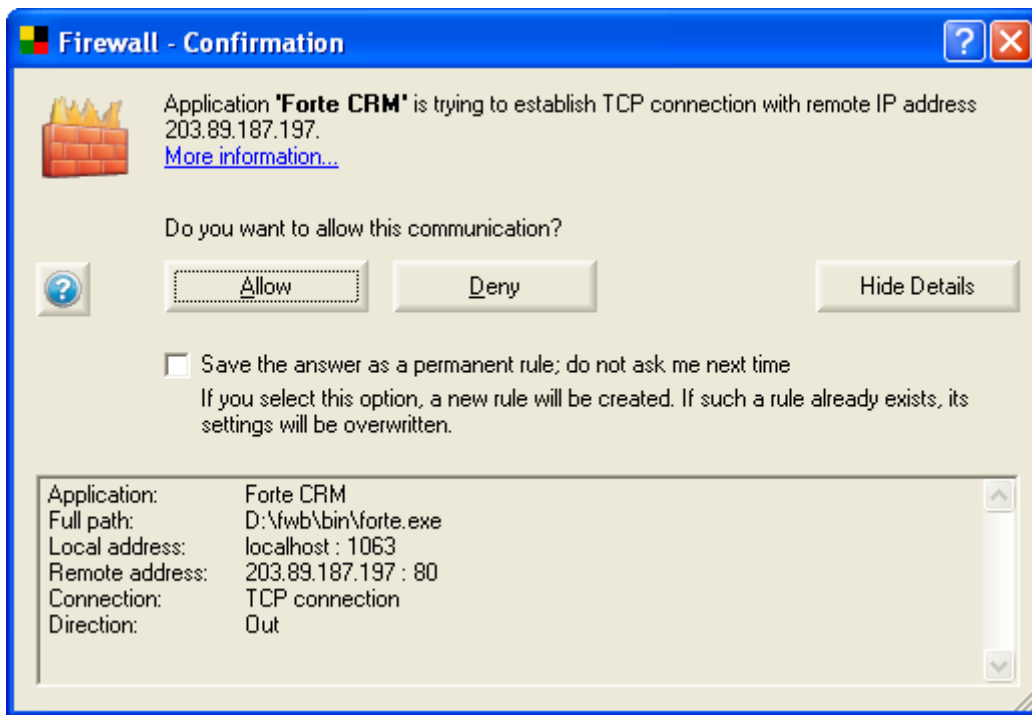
Firewall - Confirmation

?

Application **'Forte CRM'** is trying to establish TCP connection with remote IP address 203.89.187.197.
More information...

Do you want to allow this communication?

Allow

Deny

Hide Details

Save the answer as a permanent rule; do not ask me next time
If you select this option, a new rule will be created. If such a rule already exists, its settings will be overwritten.

| | |
|---|---|
| Application: | Forte CRM |
| Full path: | D:\fwb\bin\forte.exe |
| Local address: | localhost : 1063 |
| Remote address: | 203.89.187.197 : 80 |
| Connection: | TCP connection |
| Direction: | Out |